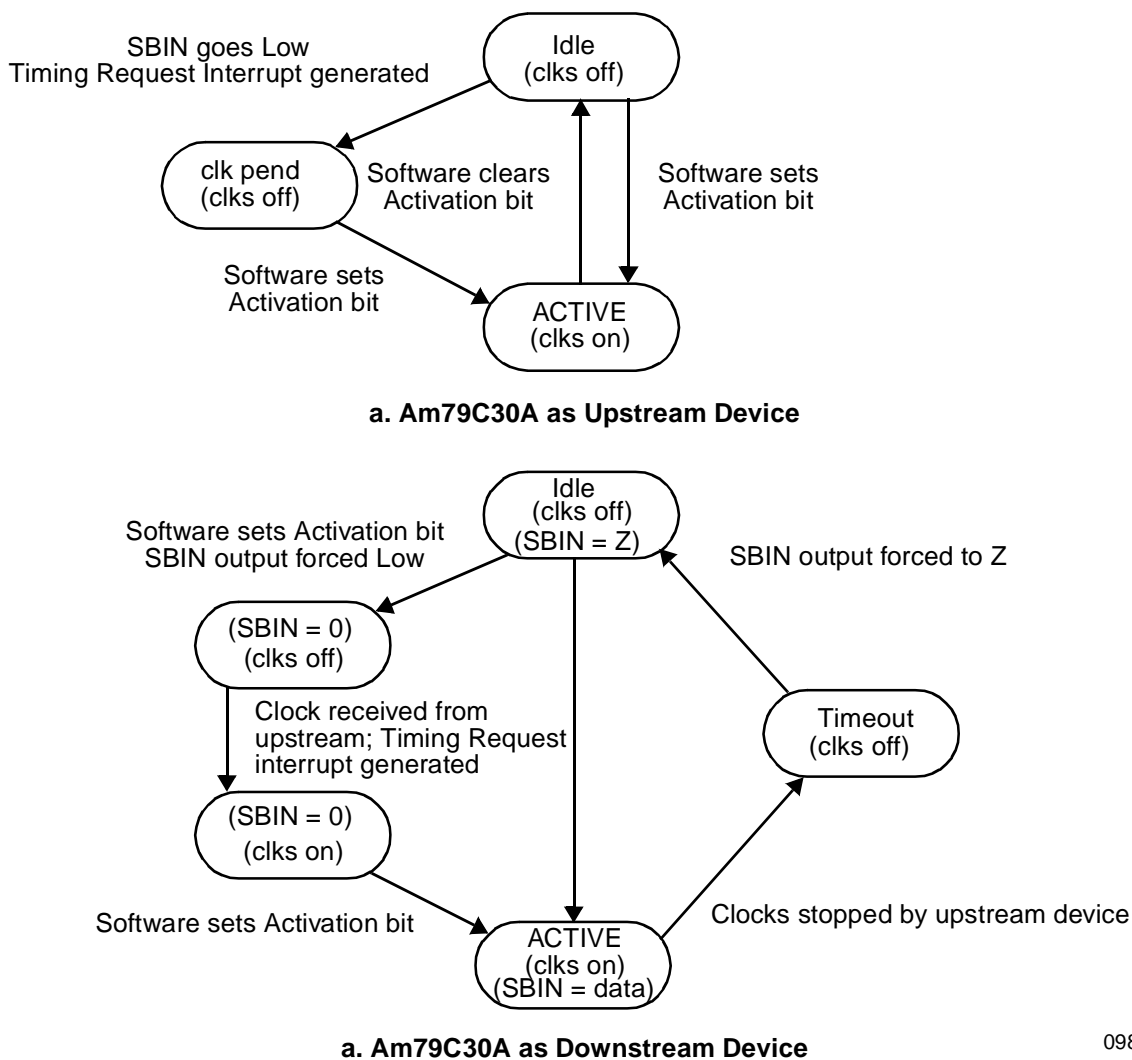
SBIN goes Low
Timing Request Interrupt generated

Idle
(clks off)

clk pend
(clks off)

Software clears
Activation bit

Software sets
Activation bit

Software sets
Activation bit

ACTIVE
(clks on)

a. Am79C30A as Upstream Device

Idle
(clks off)
(SBIN = Z)

Software sets Activation bit
SBIN output forced Low

SBIN output forced to Z

(SBIN = 0)
(clks off)

Clock received from upstream; Timing Request interrupt generated

Timeout
(clks off)

(SBIN = 0)
(clks on)

Software sets Activation bit

ACTIVE
(clks on)
(SBIN = data)

Clocks stopped by upstream device

a. Am79C30A as Downstream Device

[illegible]